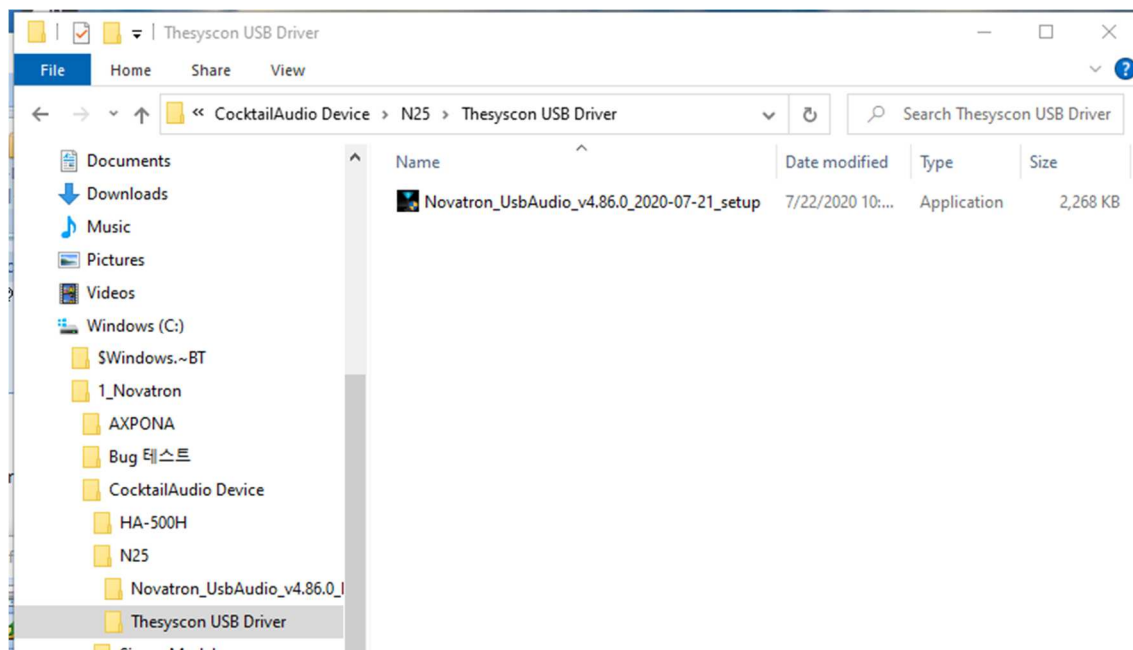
Thesyscon USB Driver

File Home Share View

« CocktailAudio Device › N25 › Thesyscon USB Driver

Search Thesyscon USB Driver

Documents
Downloads
Music
Pictures
Videos
Windows (C:)
$Windows.~BT
1_Novatron
AXPONA
Bug 테스트
CocktailAudio Device
HA-500H
N25
Novatron_UsbAudio_v4.86.0_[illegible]
Thesyscon USB Driver

| Name | Date modified | Type | Size |
|---|---|---|---|
| Novatron_UsbAudio_v4.86.0_2020-07-21_setup | 7/22/2020 10:... | Application | 2,268 KB |